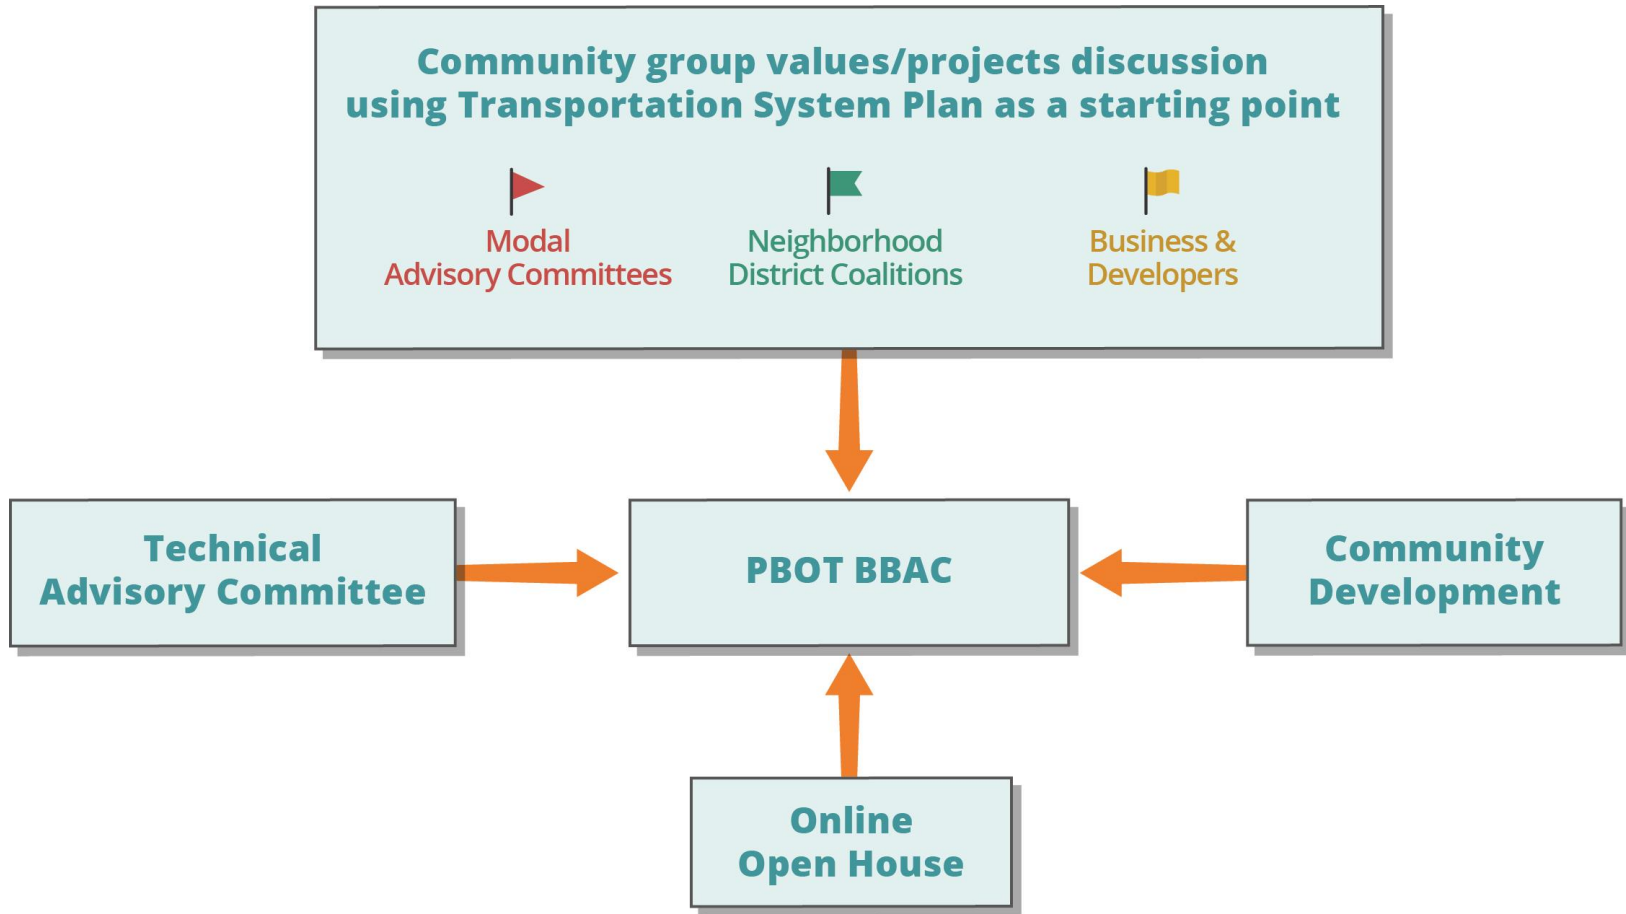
Community group values/projects discussion using Transportation System Plan as a starting point

Modal Advisory Committees

Neighborhood District Coalitions

Business & Developers

Technical Advisory Committee

PBOT BBAC

Community Development

Online Open House